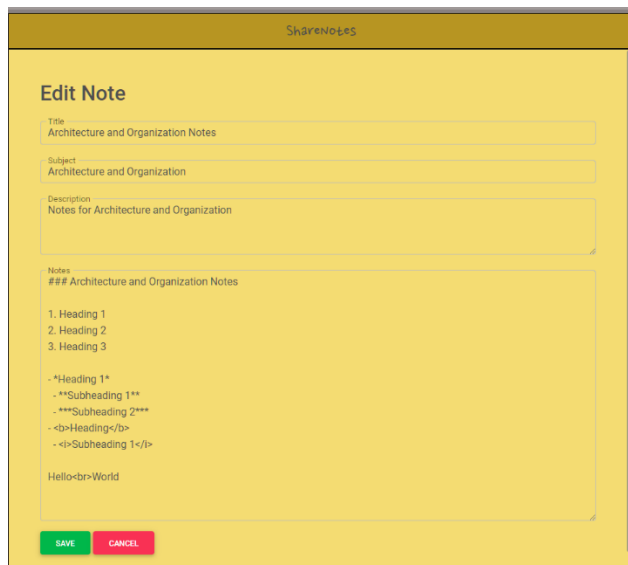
ShareNotes

Edit Note

Title
Architecture and Organization Notes

Subject
Architecture and Organization

Description
Notes for Architecture and Organization

Notes
### Architecture and Organization Notes

1. Heading 1
2. Heading 2
3. Heading 3

- *Heading 1*
  - **Subheading 1**
  - ***Subheading 2***
- <b>Heading</b>
  - <i>Subheading 1</i>

Hello<br>World

SAVE
CANCEL